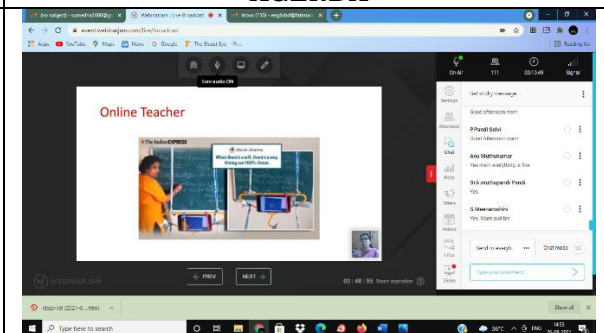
(no subject) - sumathi2000@g | Webinarjam | Live Broadcast | Inbox (158) - englishvd@tnmsu

event.webinarjam.com/live/broadcast

Apps YouTube Maps News Google The Blood Eye

Turn audio ON

On Air 111 03:10:49 Signal

Online Teacher

The Indian EXPRESS

When there's a will, there's a way. Giving our 100% Bhavi.

Settings

Attendees

Chat

Polls

Offers

Videos

Files

Handouts

Slides

Set sticky message

Good afternoon mam

P Pandi Selvi
Good Afternoon mam

Anu Muthukumar
Yes mam everything is fine

Drk.muthupandi Pandi
Yes

S Meenanakshini
Yes. Mam just btr

Send to everybody

Chat mode

Type your comment...

WEBINARJAM

← PREV NEXT →

00 : 48 : 55 Room expiration

Show all

Type here to search

36°C ENG 14:55